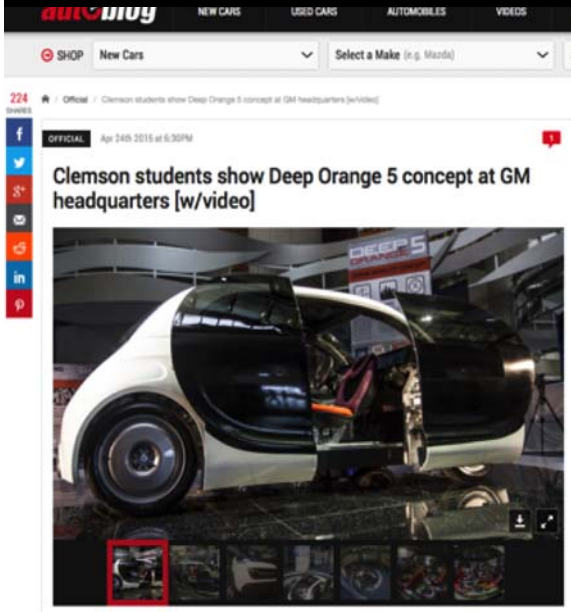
autoblog NEW CARS USED CARS AUTOMOBILES VIDEOS

SHOP New Cars Select a Make (e.g. Mazda)

224 SHARES

Official / Clemson students show Deep Orange 5 concept at GM headquarters [w/video]

OFFICIAL Apr 24th 2015 at 6:30PM

1

Clemson students show Deep Orange 5 concept at GM headquarters [w/video]

DEEP ORANGE 5